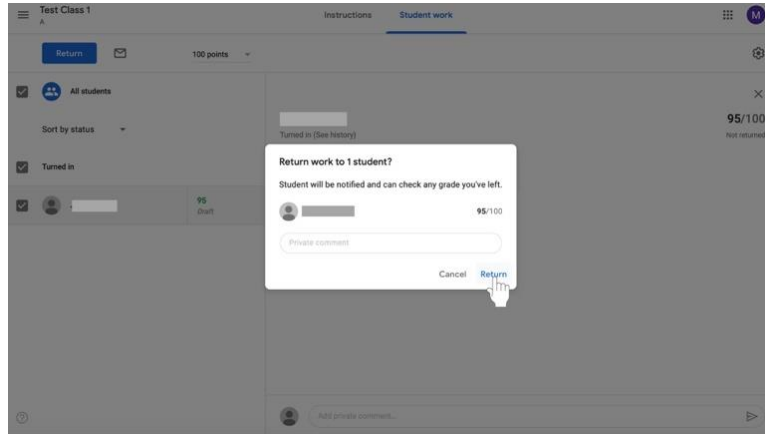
Test Class 1
A

Instructions
Student work

M

Return
100 points

All students

Sort by status

Turned in

95
Draft

Turned in (See history)

95/100
Not returned

Return work to 1 student?

Student will be notified and can check any grade you've left.

95/100

Private comment

Cancel
Return

Add private comment...